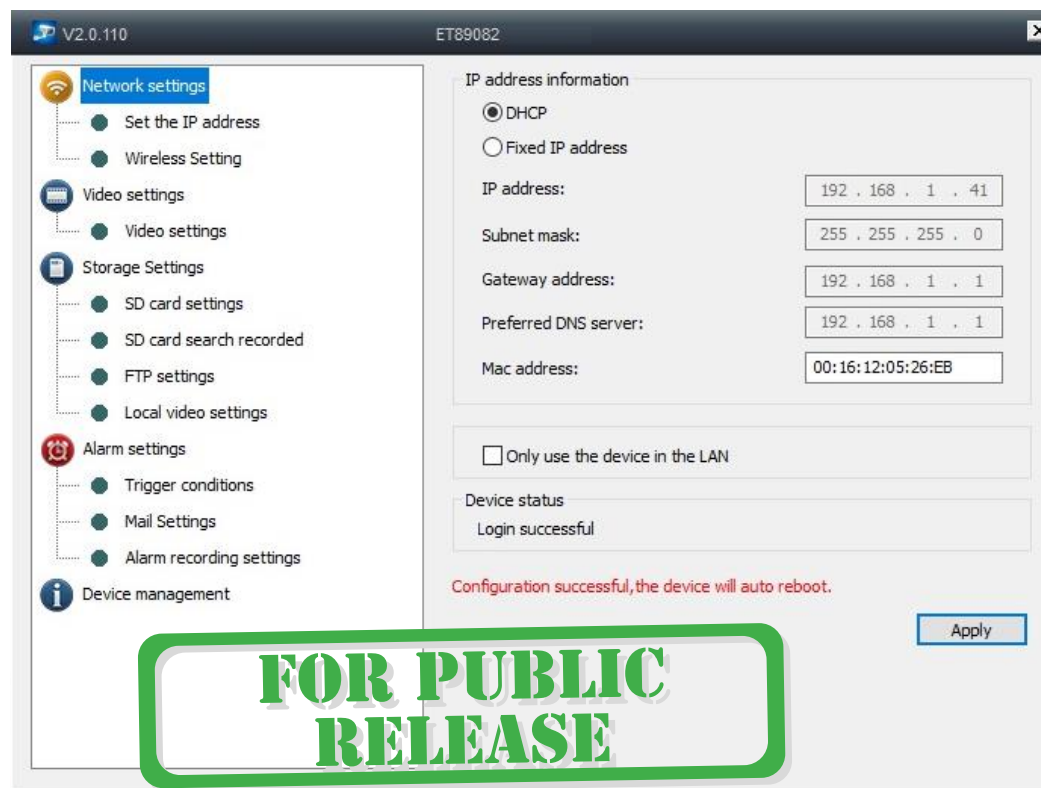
V2.0.110

ET89082

Network settings
Set the IP address
Wireless Setting
Video settings
Video settings
Storage Settings
SD card settings
SD card search recorded
FTP settings
Local video settings
Alarm settings
Trigger conditions
Mail Settings
Alarm recording settings
Device management

IP address information
DHCP
Fixed IP address
IP address: 192 . 168 . 1 . 41
Subnet mask: 255 . 255 . 255 . 0
Gateway address: 192 . 168 . 1 . 1
Preferred DNS server: 192 . 168 . 1 . 1
Mac address: 00:16:12:05:26:EB

Only use the device in the LAN

Device status
Login successful

Configuration successful,the device will auto reboot.

Apply

FOR PUBLIC RELEASE